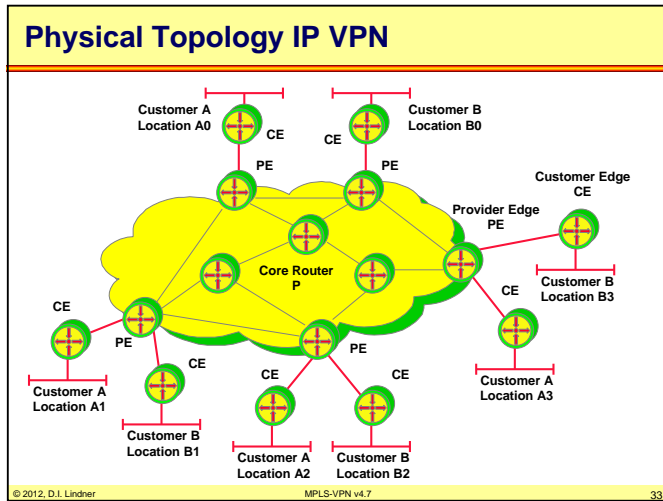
Physical Topology IP VPN

Customer A
Location A0

CE

CE

Customer B
Location B0

PE

PE

Customer Edge
CE

Provider Edge
PE

Core Router
P

CE

Customer B
Location B3

CE

PE

CE

PE

CE

Customer A
Location A3

CE

CE

CE

Customer A
Location A1

Customer B
Location B1

Customer A
Location A2

Customer B
Location B2

© 2012, D.I. Lindner

MPLS-VPN v4.7

33